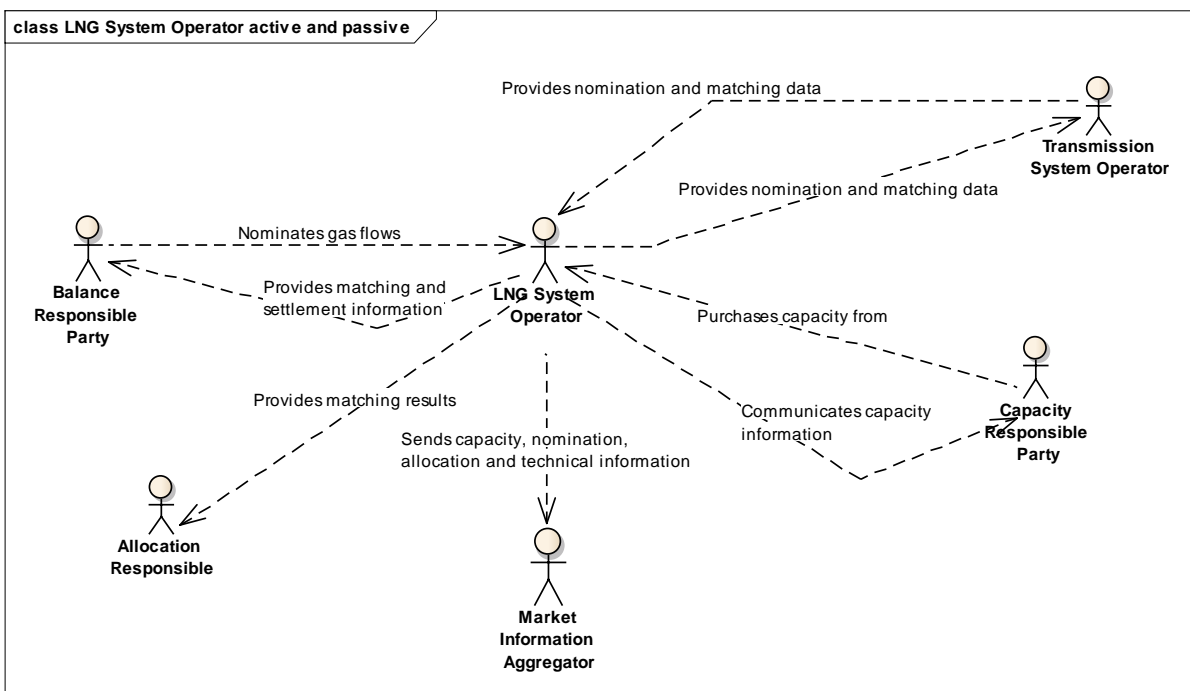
class LNG System Operator active and passive

Provides nomination and matching data

Transmission System Operator

Provides nomination and matching data

Nominates gas flows

Balance Responsible Party

Provides matching and settlement information

LNG System Operator

Purchases capacity from

Provides matching results

Communicates capacity information

Capacity Responsible Party

Sends capacity, nomination, allocation and technical information

Allocation Responsible

Market Information Aggregator